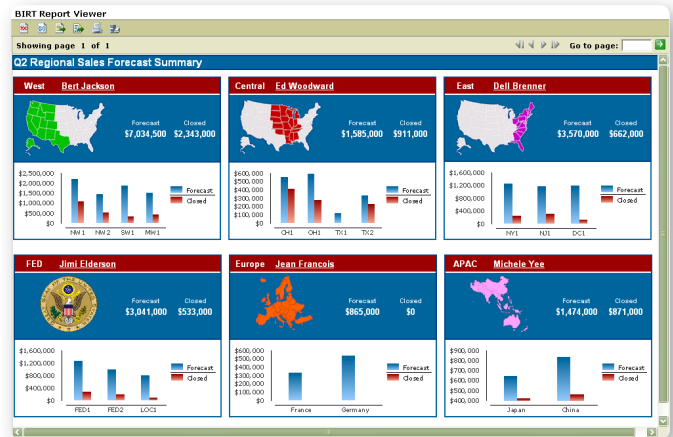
BIRT Report Viewer

Showing page 1 of 1

Go to page:

Q2 Regional Sales Forecast Summary

West Bert Jackson

Forecast $7,034,500
Closed $2,343,000

$2,500,000
$2,000,000
$1,500,000
$1,000,000
$500,000
$0

NW1 NW2 SW1 MW1

Forecast
Closed

Central Ed Woodward

Forecast $1,585,000
Closed $911,000

$600,000
$500,000
$400,000
$300,000
$200,000
$100,000
$0

CH1 OH1 TX1 TX2

Forecast
Closed

East Dell Brenner

Forecast $3,570,000
Closed $662,000

$1,600,000
$1,200,000
$800,000
$400,000
$0

NY1 NJ1 DC1

Forecast
Closed

FED Jimi Elderson

Forecast $3,041,000
Closed $533,000

$1,600,000
$1,200,000
$800,000
$400,000
$0

FED1 FED2 LOC1

Forecast
Closed

Europe Jean Francois

Forecast $865,000
Closed $0

$600,000
$500,000
$400,000
$300,000
$200,000
$100,000
$0

France Germany

Forecast
Closed

APAC Michele Yee

Forecast $1,474,000
Closed $871,000

$900,000
$800,000
$700,000
$600,000
$500,000
$400,000

Japan China

Forecast
Closed